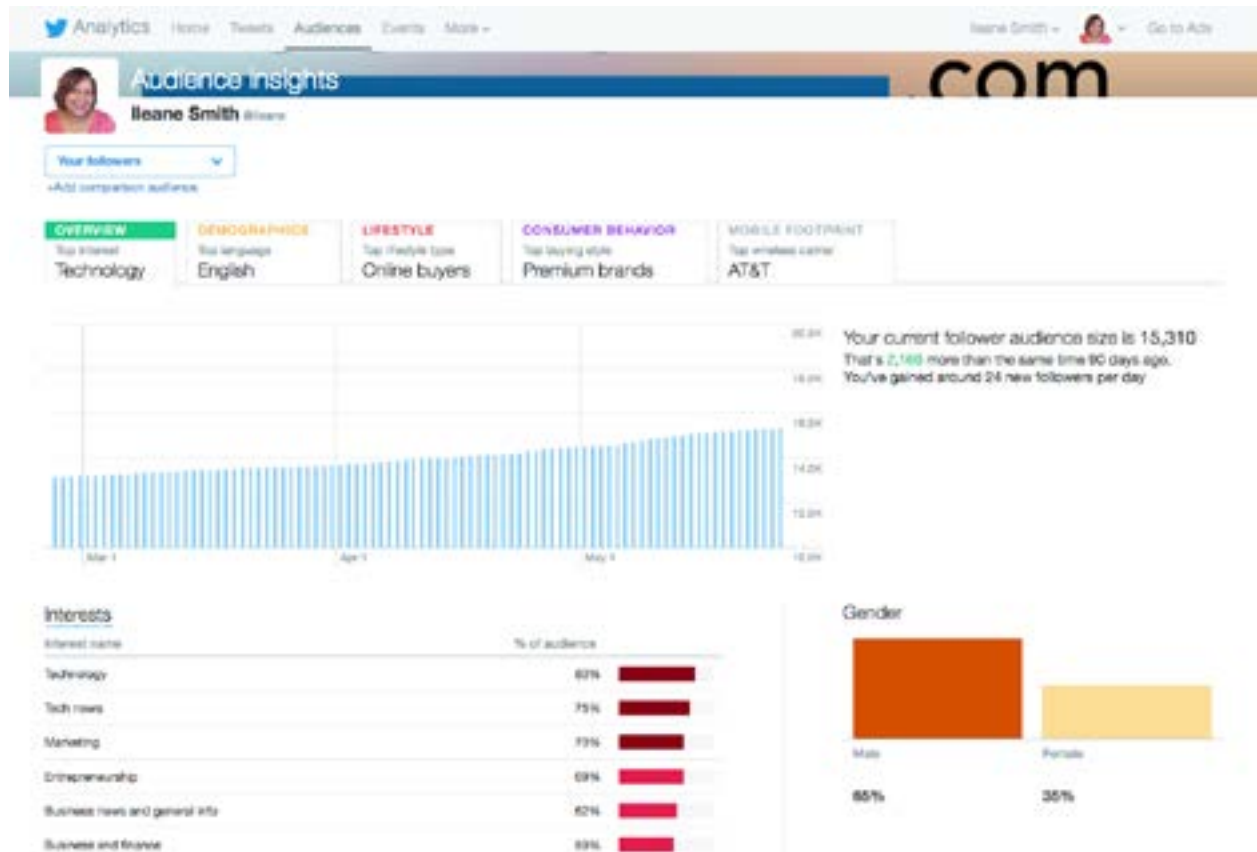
Analytics Home Tweets Audiences Events More

Ileane Smith Go to Ads

Audience insights

.com

Ileane Smith @ileane

Your followers

+Add comparison audience

| OVERVIEW | DEMOGRAPHICS | LIFESTYLE | CONSUMER BEHAVIOR | MOBILE FOOTPRINT |
|---|---|---|---|---|
| Top interest | Top language | Top lifestyle type | Top buying style | Top wireless carrier |
| Technology | English | Online buyers | Premium brands | AT&T |

20.0K
18.0K
16.0K
14.0K
12.0K
10.0K

Mar 1 Apr 1 May 1

Your current follower audience size is 15,310

That's 2,166 more than the same time 90 days ago.

You've gained around 24 new followers per day

Interests

| Interest name | % of audience |
|---|---|
| Technology | 83% |
| Tech news | 75% |
| Marketing | 73% |
| Entrepreneurship | 69% |
| Business news and general info | 62% |
| Business and finance | 63% |

Gender

Male Female

65% 35%